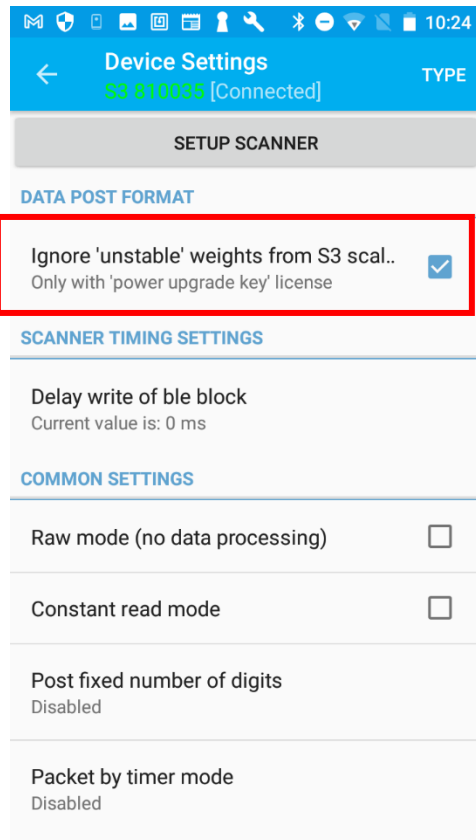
10:24

Device Settings
S3 810035 [Connected]
TYPE

SETUP SCANNER

DATA POST FORMAT

Ignore 'unstable' weights from S3 scal..
Only with 'power upgrade key' license

SCANNER TIMING SETTINGS

Delay write of ble block
Current value is: 0 ms

COMMON SETTINGS

Raw mode (no data processing)

Constant read mode

Post fixed number of digits
Disabled

Packet by timer mode
Disabled